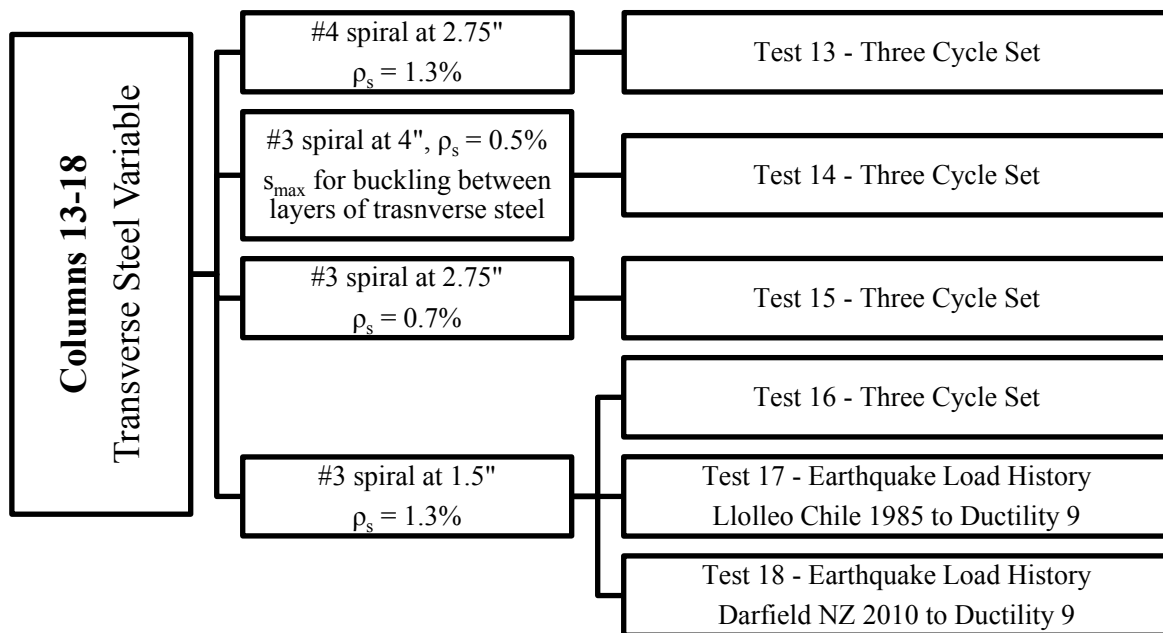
Columns 13-18
Transverse Steel Variable

#4 spiral at 2.75"
$\rho_s = 1.3\%$

Test 13 - Three Cycle Set

#3 spiral at 4", $\rho_s = 0.5\%$
$s_{max}$ for buckling between layers of trasnverse steel

Test 14 - Three Cycle Set

#3 spiral at 2.75"
$\rho_s = 0.7\%$

Test 15 - Three Cycle Set

#3 spiral at 1.5"
$\rho_s = 1.3\%$

Test 16 - Three Cycle Set

Test 17 - Earthquake Load History
Llolleo Chile 1985 to Ductility 9

Test 18 - Earthquake Load History
Darfield NZ 2010 to Ductility 9